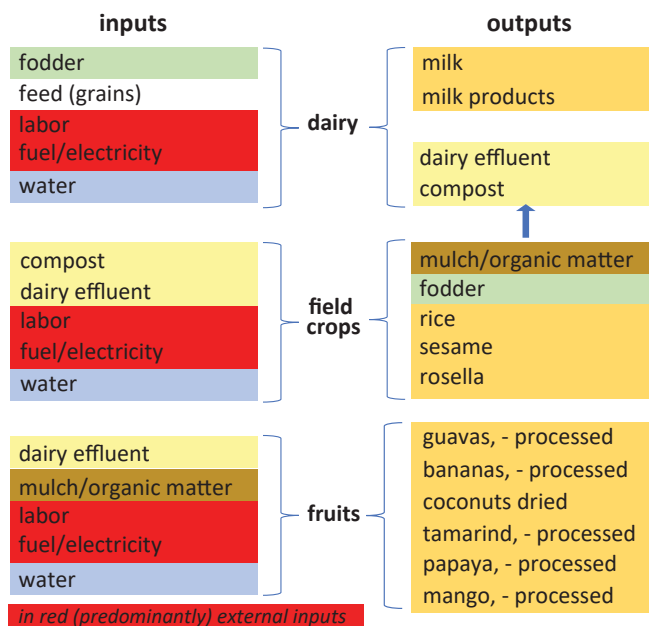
inputs

outputs

fodder
feed (grains)
labor
fuel/electricity
water

dairy

milk
milk products

dairy effluent
compost

compost
dairy effluent
labor
fuel/electricity
water

field crops

mulch/organic matter
fodder
rice
sesame
rosella

dairy effluent
mulch/organic matter
labor
fuel/electricity
water

fruits

guavas, - processed
bananas, - processed
coconuts dried
tamarind, - processed
papaya, - processed
mango, - processed

in red (predominantly) external inputs